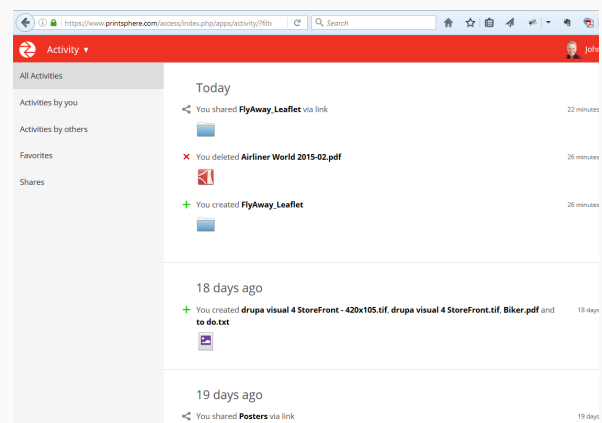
https://www.printsphere.com/access/index.php/apps/activity/?filt

Search

Activity ▾

John

All Activities

Activities by you

Activities by others

Favorites

Shares

Today

You shared **FlyAway_Leaflet** via link

22 minutes

You deleted **Airliner World 2015-02.pdf**

26 minutes

You created **FlyAway_Leaflet**

26 minutes

18 days ago

You created **drupa visual 4 StoreFront - 420x105.tif**, **drupa visual 4 StoreFront.tif**, **Biker.pdf** and **to do.txt**

18 days

19 days ago

You shared **Posters** via link

19 days